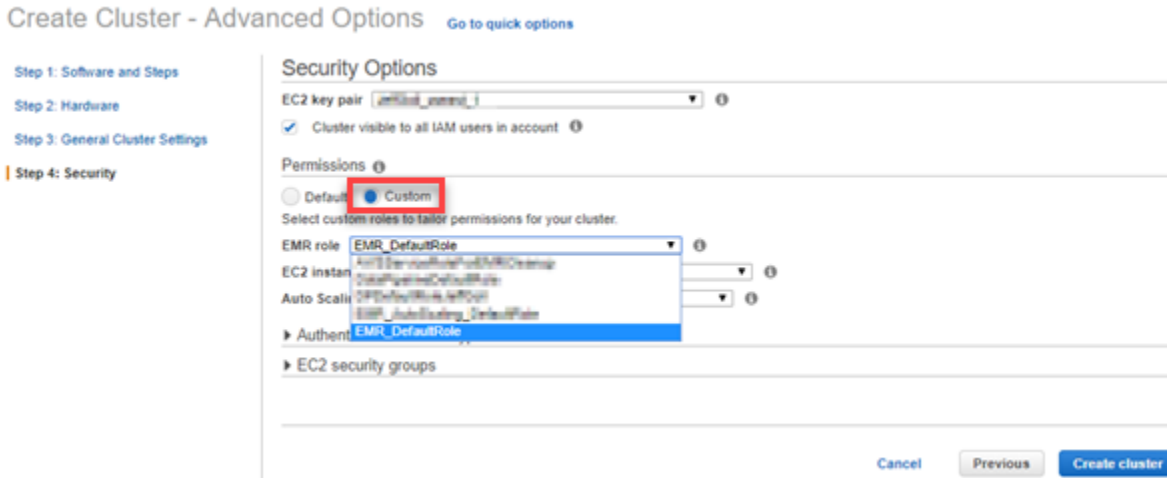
Create Cluster - Advanced Options Go to quick options

Step 1: Software and Steps

Step 2: Hardware

Step 3: General Cluster Settings

Step 4: Security

Security Options

EC2 key pair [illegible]

Cluster visible to all IAM users in account

Permissions

Default Custom

Select custom roles to tailor permissions for your cluster.

EMR role EMR_DefaultRole

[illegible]

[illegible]

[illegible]

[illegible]

EMR_DefaultRole

EC2 instan

Auto Scali

Authent

EC2 security groups

Cancel Previous Create cluster